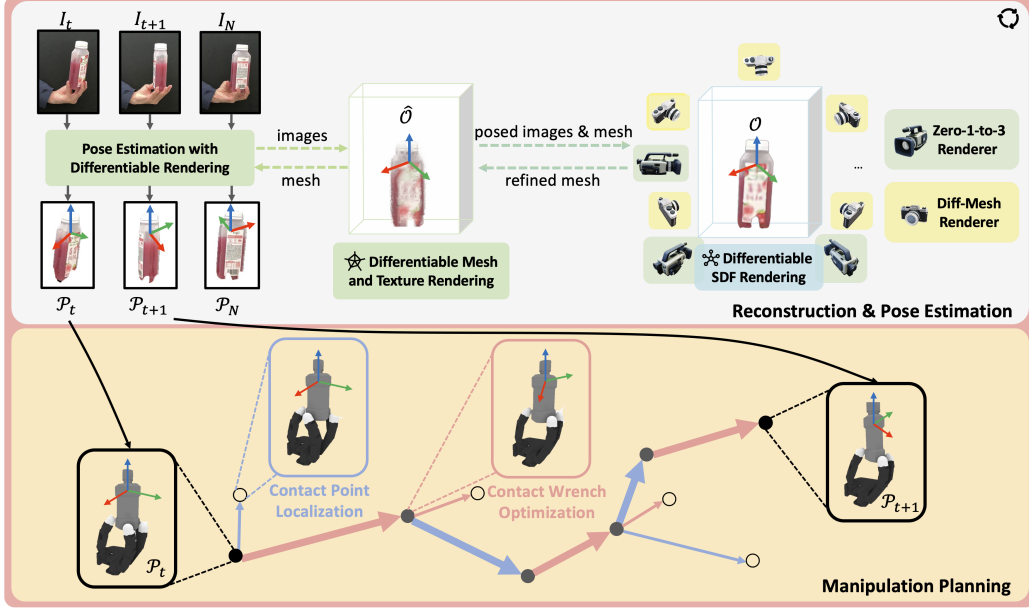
$I_t$ $I_{t+1}$ $I_N$

Pose Estimation with Differentiable Rendering

images

mesh

$\mathcal{P}_t$ $\mathcal{P}_{t+1}$ $\mathcal{P}_N$

$\hat{\mathcal{O}}$

Differentiable Mesh and Texture Rendering

posed images & mesh

refined mesh

$\mathcal{O}$

...

Differentiable SDF Rendering

Zero-1-to-3 Renderer

Diff-Mesh Renderer

Reconstruction & Pose Estimation

Contact Point Localization

Contact Wrench Optimization

$\mathcal{P}_t$

$\mathcal{P}_{t+1}$

Manipulation Planning